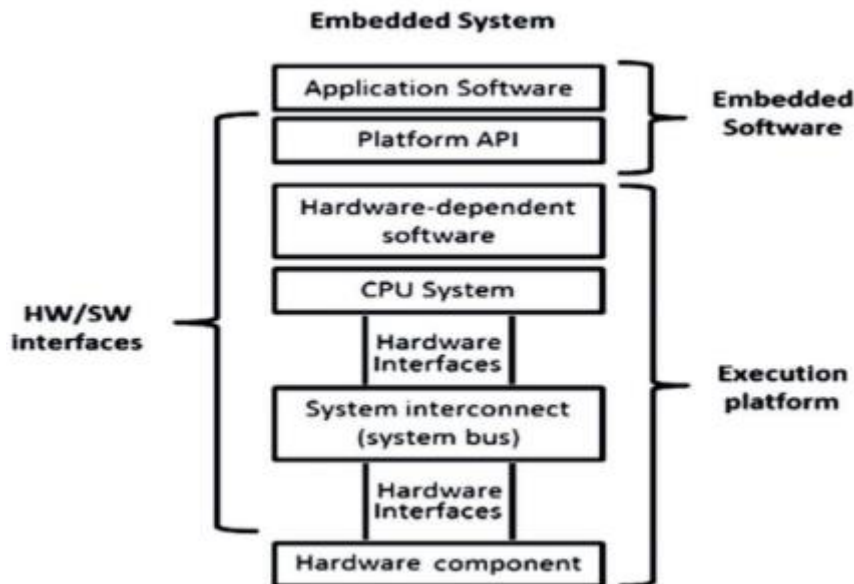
Embedded System

Application Software

Platform API

Embedded Software

Hardware-dependent software

CPU System

HW/SW interfaces

Hardware Interfaces

System interconnect (system bus)

Execution platform

Hardware Interfaces

Hardware component